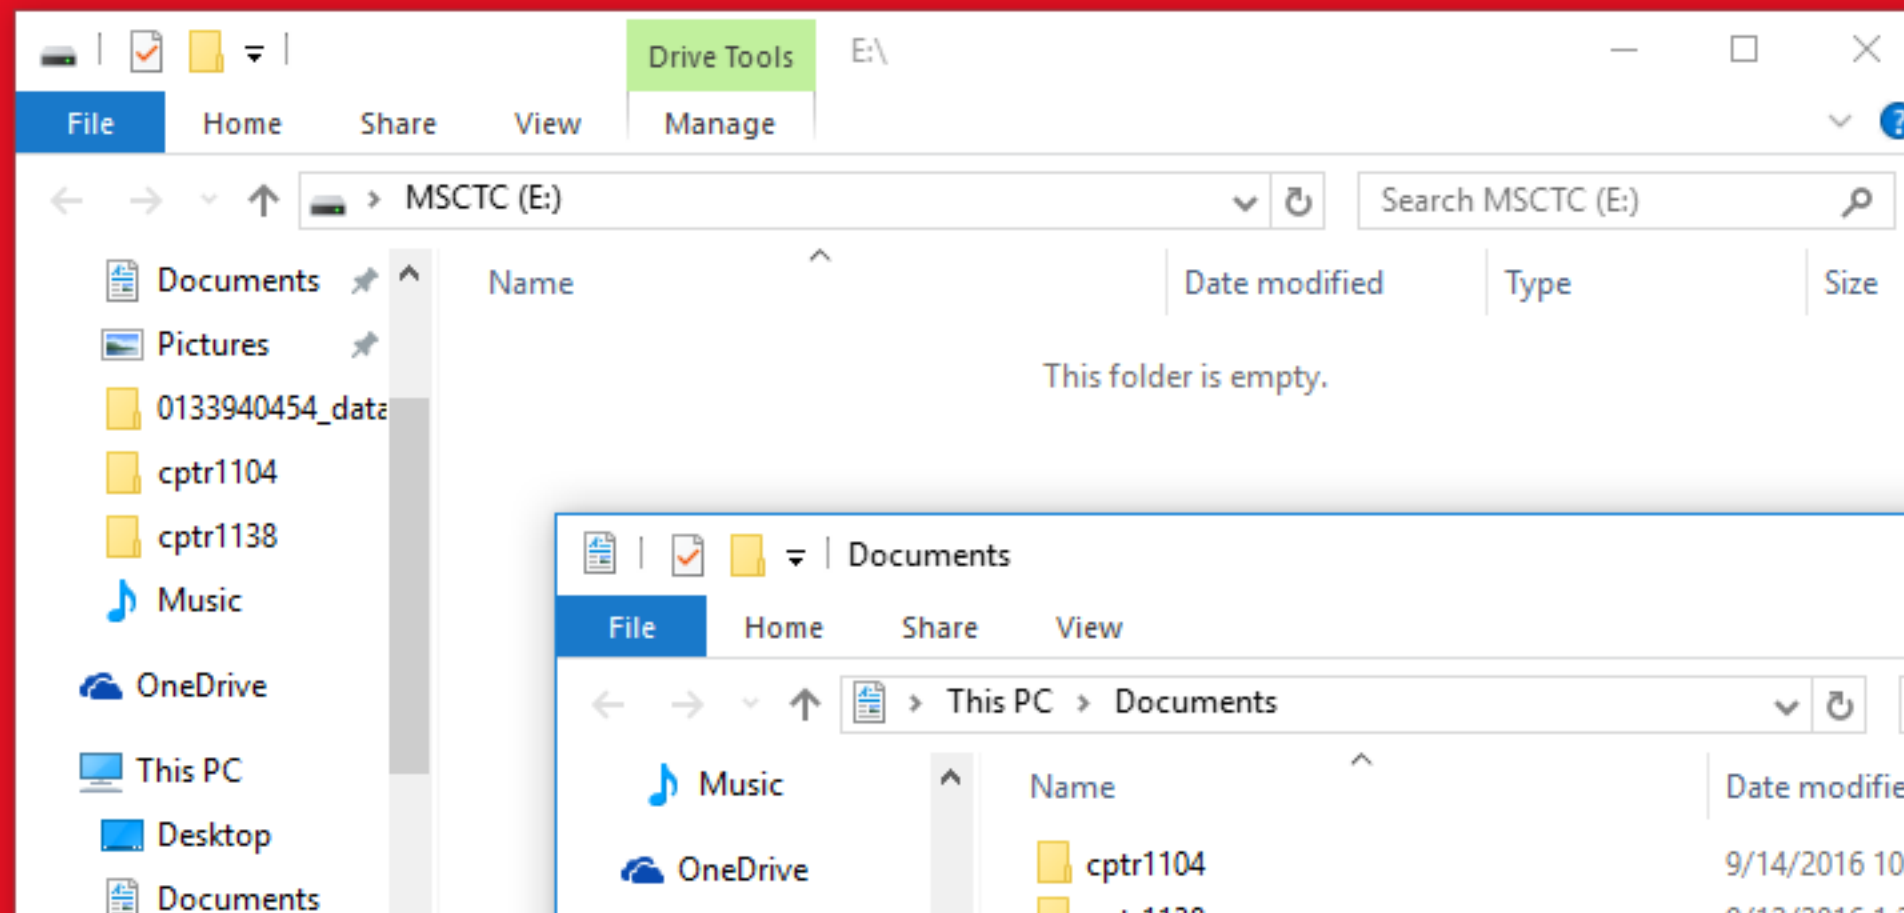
Drive Tools

E:\

File

Home

Share

View

Manage

MSCTC (E:)

Search MSCTC (E:)

Documents

Pictures

0133940454_data

cptr1104

cptr1138

Music

OneDrive

This PC

Desktop

Documents

| Name | Date modified | Type | Size |
|---|---|---|---|

This folder is empty.

Documents

File

Home

Share

View

This PC › Documents

Music

OneDrive

| Name | Date modifie |
|---|---|
| cptr1104 | 9/14/2016 10 |